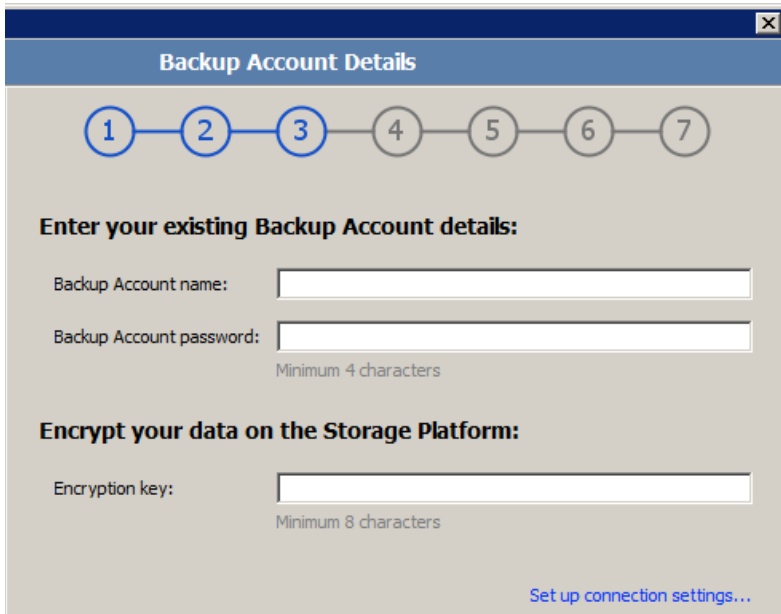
Backup Account Details

1 2 3 4 5 6 7

Enter your existing Backup Account details:

Backup Account name:

Backup Account password:

Minimum 4 characters

Encrypt your data on the Storage Platform:

Encryption key:

Minimum 8 characters

Set up connection settings...